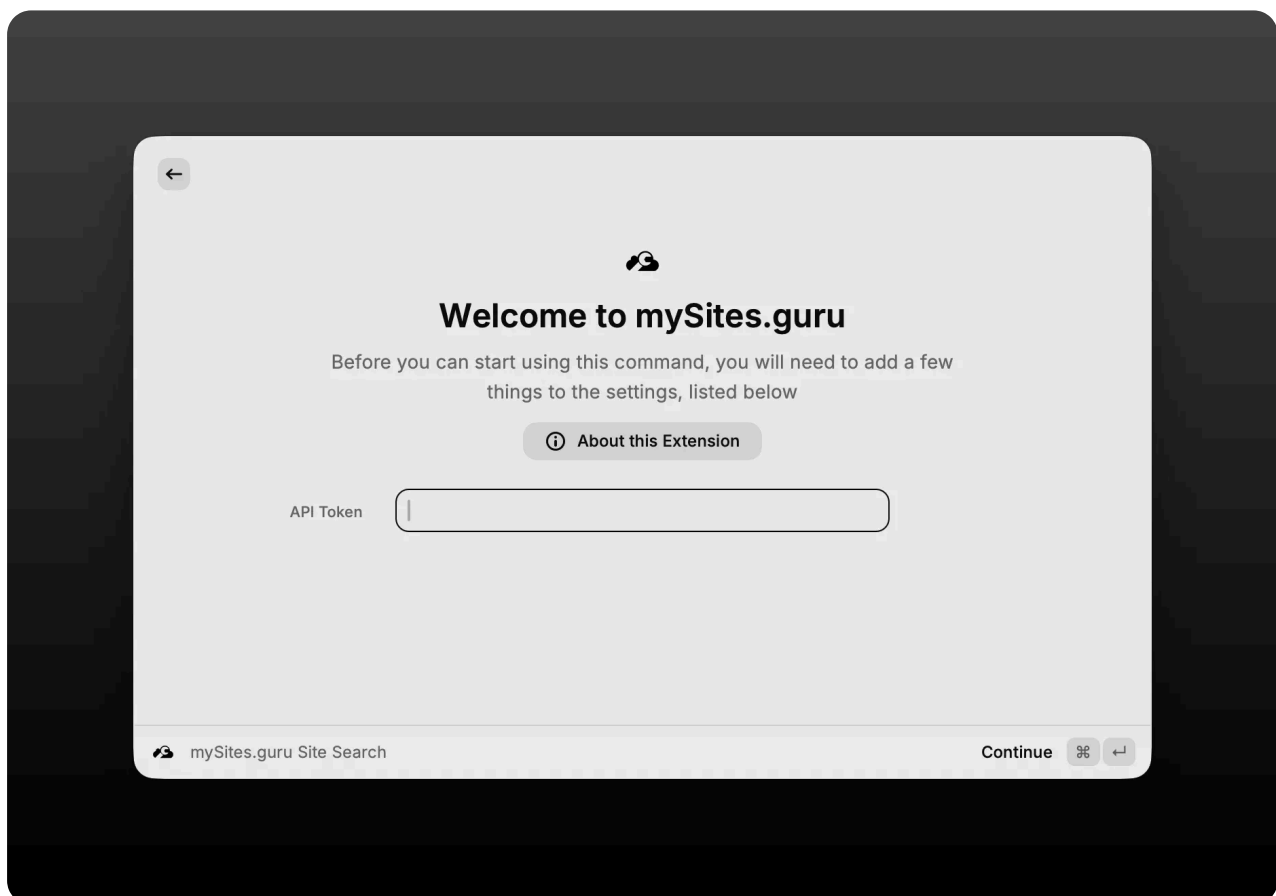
←

Welcome to mySites.guru

Before you can start using this command, you will need to add a few things to the settings, listed below

About this Extension

API Token

mySites.guru Site Search

Continue ⌘ ↵